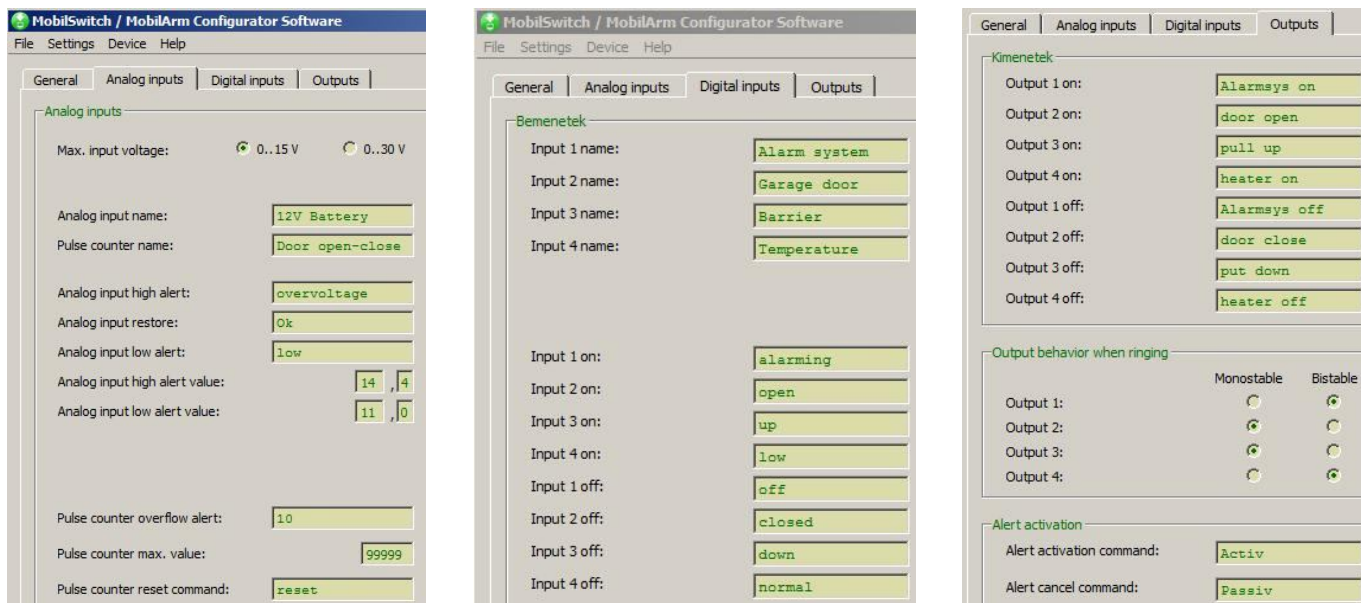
MobilSwitch / MobilArm Configurator Software
File Settings Device Help
General | Analog inputs | Digital inputs | Outputs

Analog inputs
Max. input voltage: 0..15 V 0..30 V

Analog input name: 12V Battery
Pulse counter name: Door open-close

Analog input high alert: overvoltage
Analog input restore: Ok
Analog input low alert: low
Analog input high alert value: 14 , 4
Analog input low alert value: 11 , 0

Pulse counter overflow alert: 10
Pulse counter max. value: 99999
Pulse counter reset command: reset

MobilSwitch / MobilArm Configurator Software
File Settings Device Help
General | Analog inputs | Digital inputs | Outputs

Bemenetek
Input 1 name: Alarm system
Input 2 name: Garage door
Input 3 name: Barrier
Input 4 name: Temperature

Input 1 on: alarming
Input 2 on: open
Input 3 on: up
Input 4 on: low
Input 1 off: off
Input 2 off: closed
Input 3 off: down
Input 4 off: normal

General | Analog inputs | Digital inputs | Outputs

Kimenetek
Output 1 on: Alarmsys on
Output 2 on: door open
Output 3 on: pull up
Output 4 on: heater on
Output 1 off: Alarmsys off
Output 2 off: door close
Output 3 off: put down
Output 4 off: heater off

Output behavior when ringing
Monostable Bistable
Output 1:
Output 2:
Output 3:
Output 4:

Alert activation
Alert activation command: Activ
Alert cancel command: Passiv